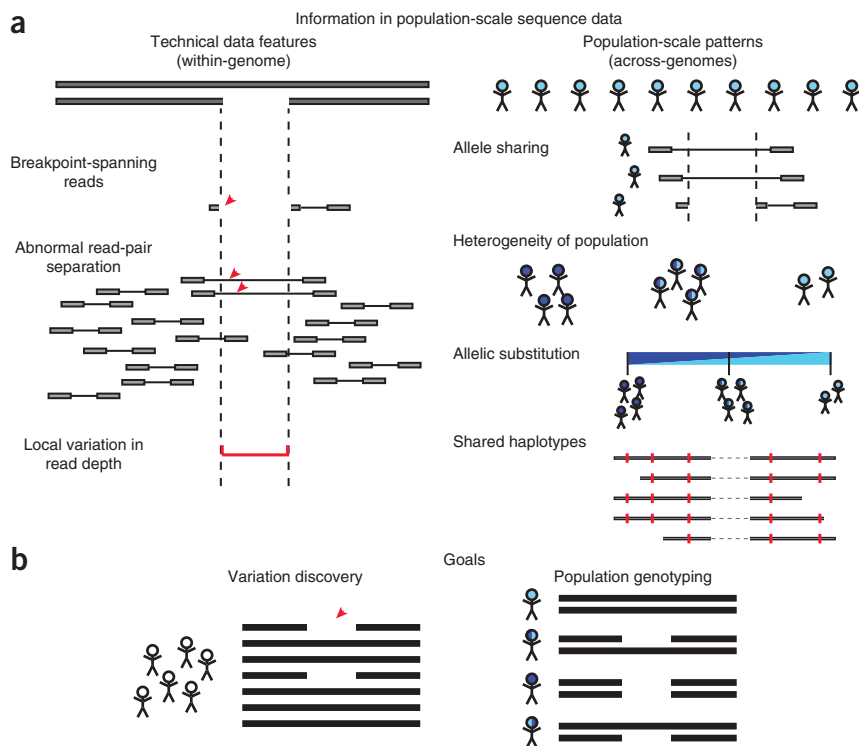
a

Information in population-scale sequence data

Technical data features (within-genome)

Population-scale patterns (across-genomes)

Breakpoint-spanning reads

Abnormal read-pair separation

Local variation in read depth

Allele sharing

Heterogeneity of population

Allelic substitution

Shared haplotypes

b

Goals

Variation discovery

Population genotyping